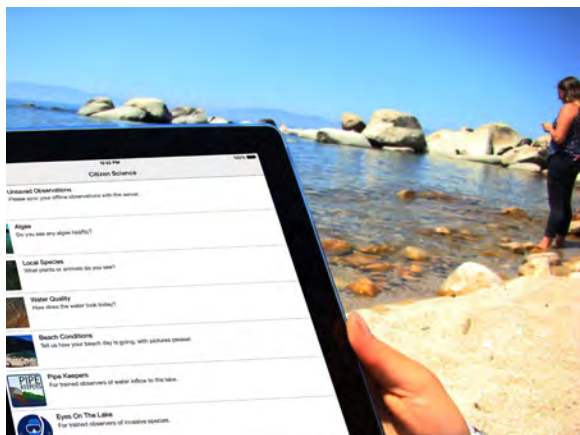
12:42 PM
100%
Citizen Science
Unsaved Observations
Please sync your offline observations with the server.
Algae
Do you see any algae blooms?
Local Species
What plants or animals do you see?
Water Quality
How does the water look today?
Beach Conditions
Tell us how your beach day is going, with pictures please!
Pipe Keepers
For trained observers of water inflow to the lake.
PIPE KEEPERS
Eyes On The Lake
For trained observers of invasive species.